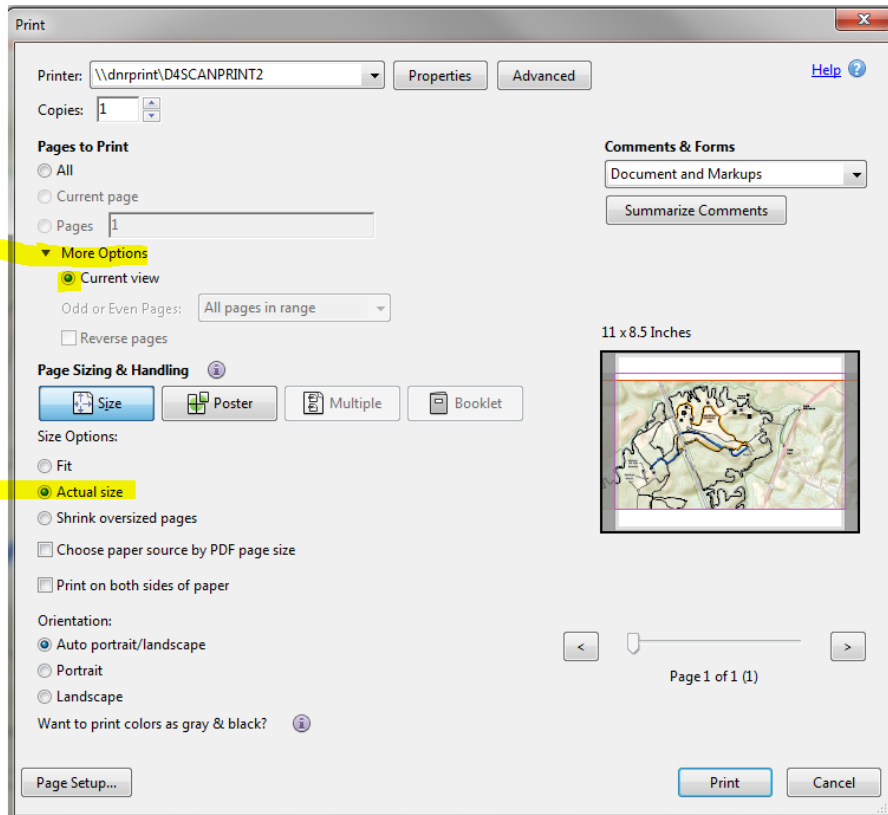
Print

Printer: \\dnrprint\D4SCANPRINT2 Properties Advanced

Help

Copies: 1

Pages to Print

All

Current page

Pages 1

More Options

Current view

Odd or Even Pages: All pages in range

Reverse pages

Page Sizing & Handling

Size Poster Multiple Booklet

Size Options:

Fit

Actual size

Shrink oversized pages

Choose paper source by PDF page size

Print on both sides of paper

Orientation:

Auto portrait/landscape

Portrait

Landscape

Want to print colors as gray & black?

Comments & Forms

Document and Markups

Summarize Comments

11 x 8.5 Inches

<

>

Page 1 of 1 (1)

Page Setup...

Print

Cancel